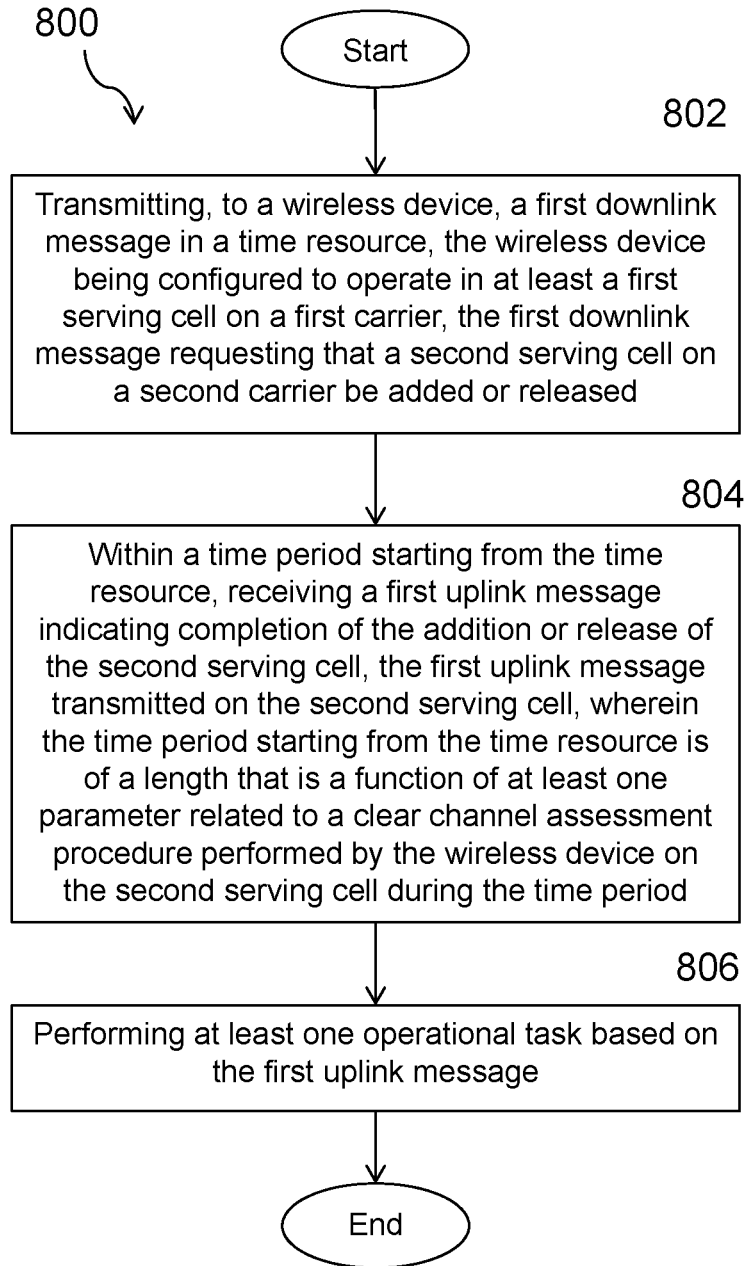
800

Start

802

Transmitting, to a wireless device, a first downlink message in a time resource, the wireless device being configured to operate in at least a first serving cell on a first carrier, the first downlink message requesting that a second serving cell on a second carrier be added or released

804

Within a time period starting from the time resource, receiving a first uplink message indicating completion of the addition or release of the second serving cell, the first uplink message transmitted on the second serving cell, wherein the time period starting from the time resource is of a length that is a function of at least one parameter related to a clear channel assessment procedure performed by the wireless device on the second serving cell during the time period

806

Performing at least one operational task based on the first uplink message

End